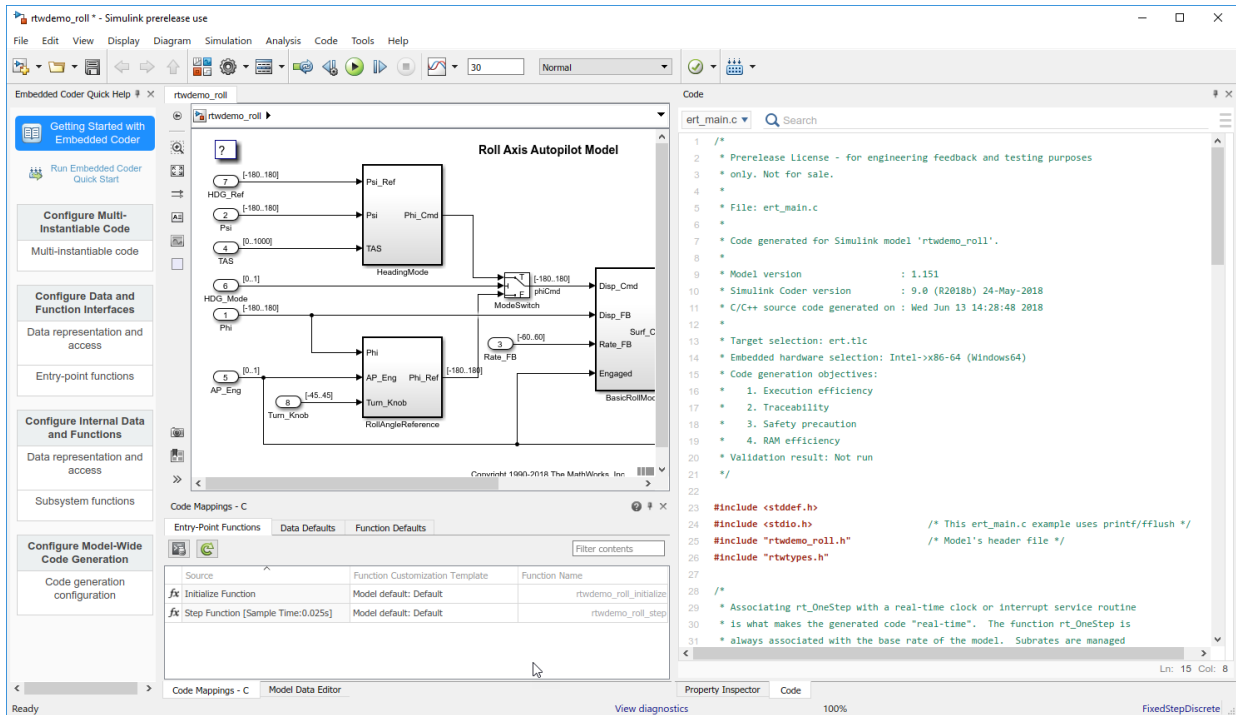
rtwdemo_roll * - Simulink prerelease use

File Edit View Display Diagram Simulation Analysis Code Tools Help

30
Normal

Embedded Coder Quick Help

Getting Started with Embedded Coder

Run Embedded Coder Quick Start

Configure Multi-Instantiable Code

Multi-instantiable code

Configure Data and Function Interfaces

Data representation and access

Entry-point functions

Configure Internal Data and Functions

Data representation and access

Subsystem functions

Configure Model-Wide Code Generation

Code generation configuration

rtwdemo_roll

rtwdemo_roll

?

Roll Axis Autopilot Model

7 HDG_Ref [-180..180]
2 Psi [-180..180]
4 TAS [0..1000]
Psi_Ref
Psi
Phi_Cmd
TAS
HeadingMode
6 HDG_Mode [0..1]
1 Phi [-180..180]
T
F
[-180..180]
phiCmd
ModeSwitch
Disp_Cmd
Disp_FB
Surf_C
3 Rate_FB [-60..60]
Rate_FB
Engaged
BasicRollMod
Phi
5 AP_Eng [0..1]
AP_Eng
Phi_Ref
[-180..180]
8 Turn_Knob [-45..45]
Turn_Knob
RollAngleReference

Copyright 1990-2018 The MathWorks, Inc.

Code Mappings - C

Entry-Point Functions | Data Defaults | Function Defaults

Filter contents

| Source | Function Customization Template | Function Name |
|---|---|---|
| Initialize Function | Model default: Default | rtwdemo_roll_initialize |
| Step Function [Sample Time:0.025s] | Model default: Default | rtwdemo_roll_step |

Code Mappings - C | Model Data Editor

Code

ert_main.c
Search

1 /*
2 * Prerelease License - for engineering feedback and testing purposes
3 * only. Not for sale.
4 *
5 * File: ert_main.c
6 *
7 * Code generated for Simulink model 'rtwdemo_roll'.
8 *
9 * Model version : 1.151
10 * Simulink Coder version : 9.0 (R2018b) 24-May-2018
11 * C/C++ source code generated on : Wed Jun 13 14:28:48 2018
12 *
13 * Target selection: ert.tlc
14 * Embedded hardware selection: Intel->x86-64 (Windows64)
15 * Code generation objectives:
16 * 1. Execution efficiency
17 * 2. Traceability
18 * 3. Safety precaution
19 * 4. RAM efficiency
20 * Validation result: Not run
21 */
22
23 #include <stddef.h>
24 #include <stdio.h> /* This ert_main.c example uses printf/fflush */
25 #include "rtwdemo_roll.h" /* Model's header file */
26 #include "rtwtypes.h"
27
28 /*
29 * Associating rt_OneStep with a real-time clock or interrupt service routine
30 * is what makes the generated code "real-time". The function rt_OneStep is
31 * always associated with the base rate of the model. Subrates are managed

Ln: 15 Col: 8

Property Inspector | Code

Ready
View diagnostics
100%
FixedStepDiscrete